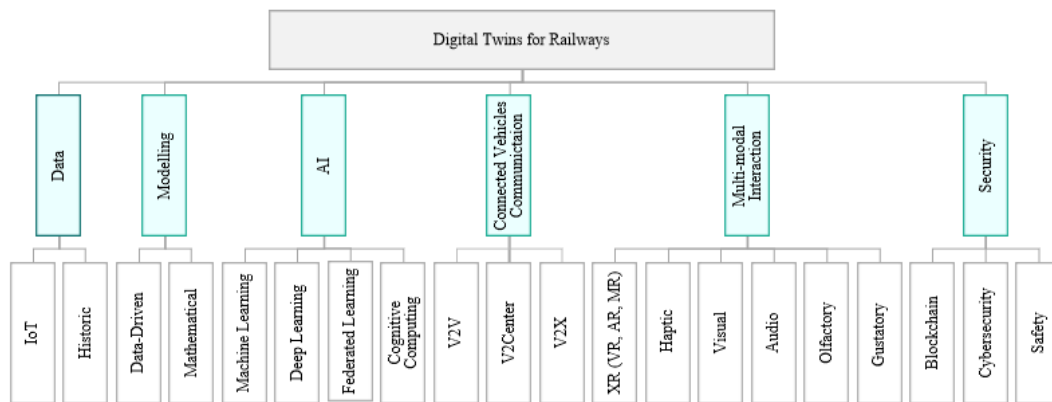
Digital Twins for Railways

Data
IoT
Historic

Modelling
Data-Driven
Mathematical

AI
Machine Learning
Deep Learning
Federated Learning
Cognitive Computing

Connected Vehicles Communictaion
V2V
V2Center
V2X

Multi-modal Interaction
XR (VR, AR, MR)
Haptic
Visual
Audio
Olfactory
Gustatory

Security
Blockchain
Cybersecurity
Safety